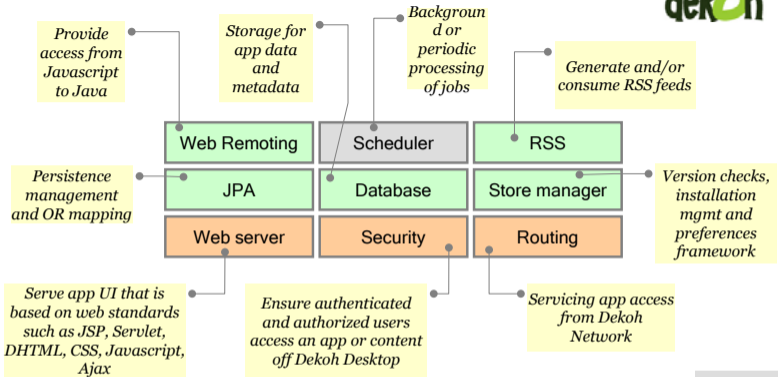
dekoh

Provide access from Javascript to Java

Storage for app data and metadata

Backgroun d or periodic processing of jobs

Generate and/or consume RSS feeds

Web Remoting

Scheduler

RSS

Persistence management and OR mapping

JPA

Database

Store manager

Version checks, installation mgmt and preferences framework

Web server

Security

Routing

Serve app UI that is based on web standards such as JSP, Servlet, DHTML, CSS, Javascript, Ajax

Ensure authenticated and authorized users access an app or content off Dekoh Desktop

Servicing app access from Dekoh Network